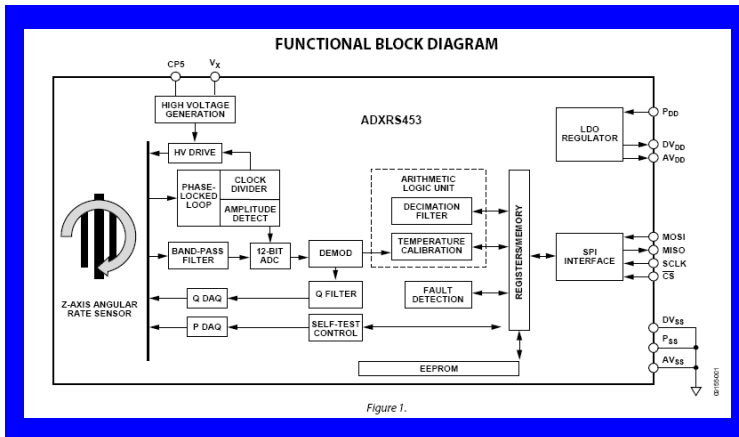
FUNCTIONAL BLOCK DIAGRAM

CP5

$V_X$

HIGH VOLTAGE GENERATION

ADXRS453

HV DRIVE

CLOCK DIVIDER

PHASE-LOCKED LOOP

AMPLITUDE DETECT

BAND-PASS FILTER

12-BIT ADC

DEMOD

Q DAQ

Q FILTER

P DAQ

SELF-TEST CONTROL

Z-AXIS ANGULAR RATE SENSOR

ARITHMETIC LOGIC UNIT

DECIMATION FILTER

TEMPERATURE CALIBRATION

FAULT DETECTION

REGISTERS/MEMORY

EEPROM

LDO REGULATOR

SPI INTERFACE

$P_{DD}$

$DV_{DD}$

$AV_{DD}$

MOSI

MISO

SCLK

$\overline{CS}$

$DV_{SS}$

$P_{SS}$

$AV_{SS}$

08155-001

Figure 1.